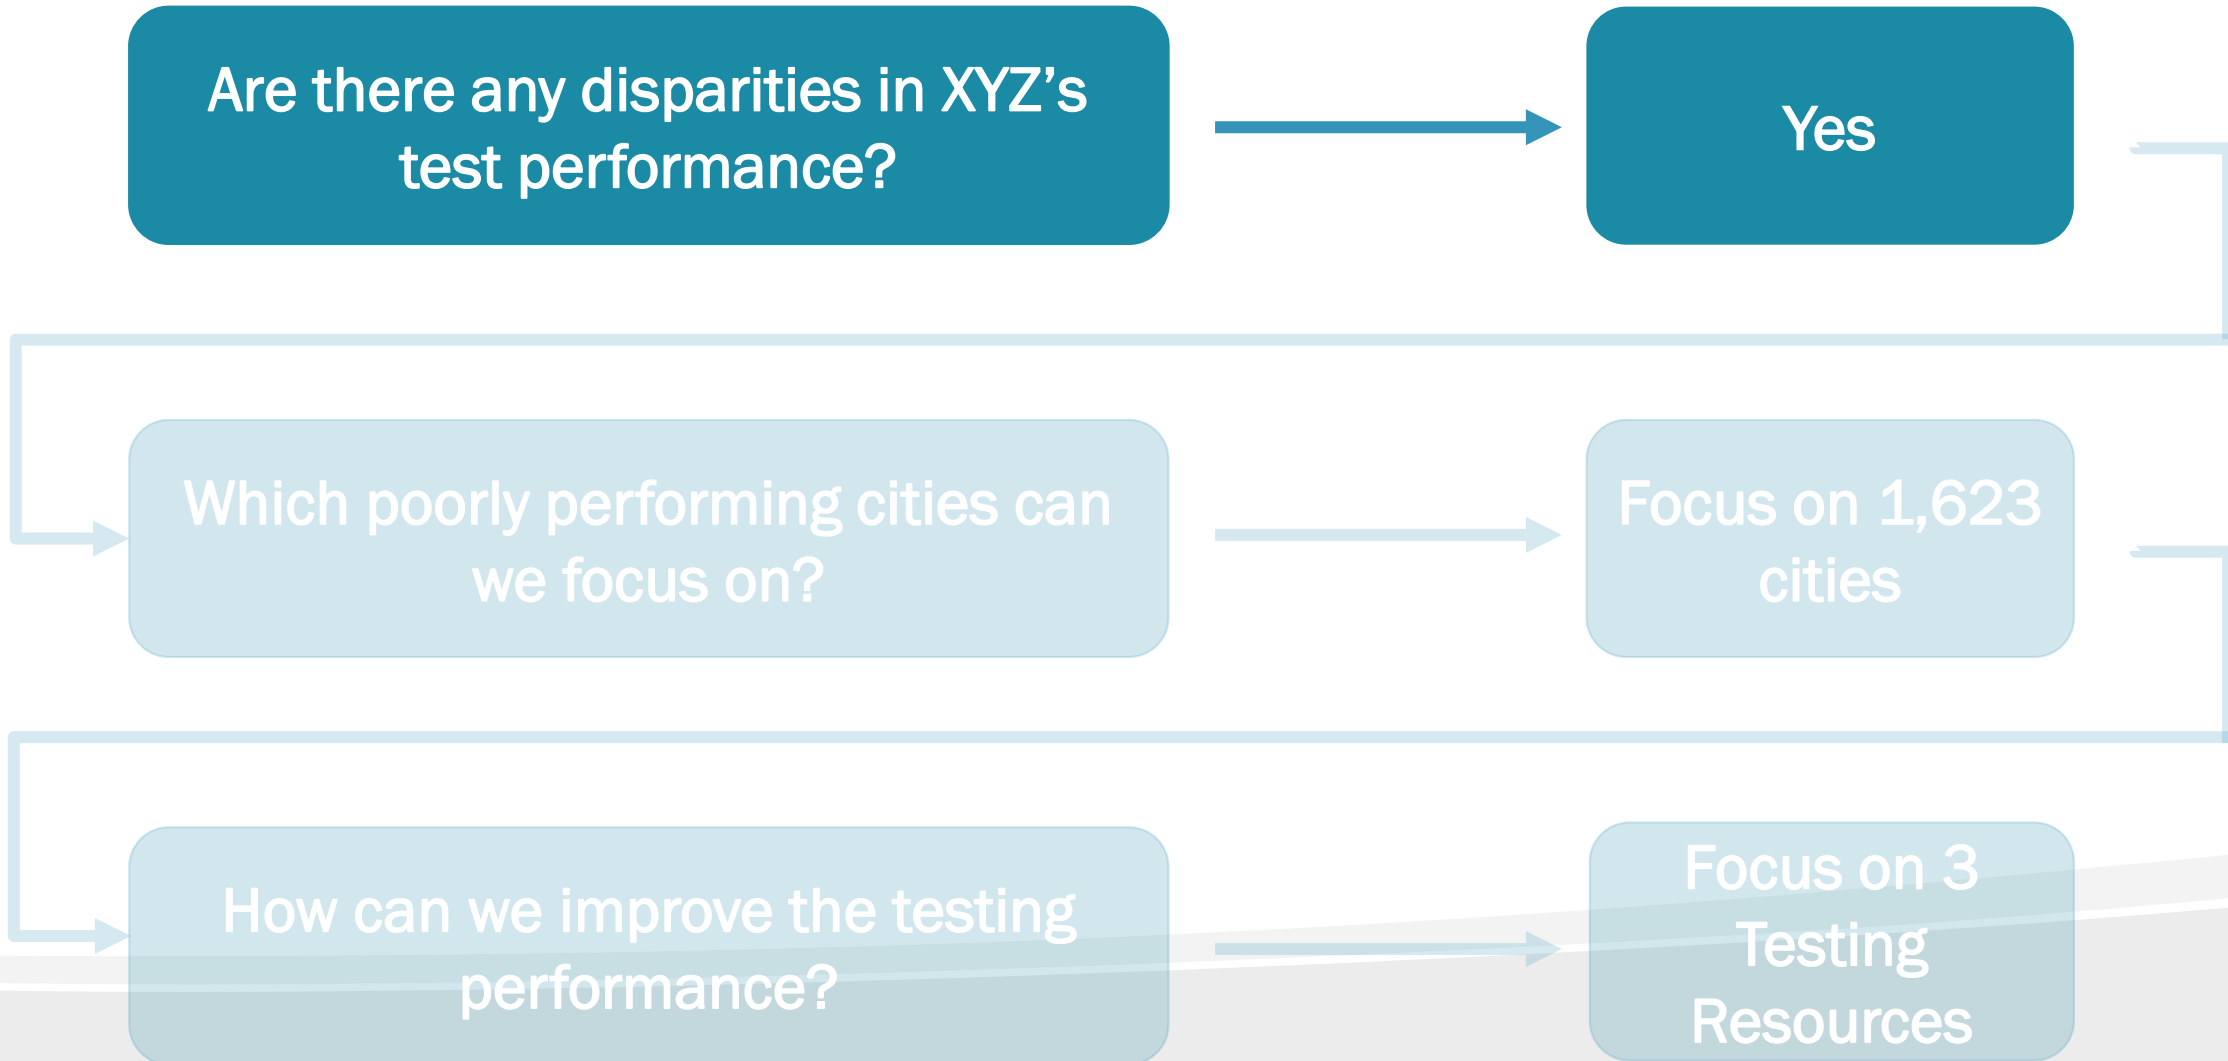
Are there any disparities in XYZ's test performance?

Yes

Which poorly performing cities can we focus on?

Focus on 1,623 cities

How can we improve the testing performance?

Focus on 3 Testing Resources